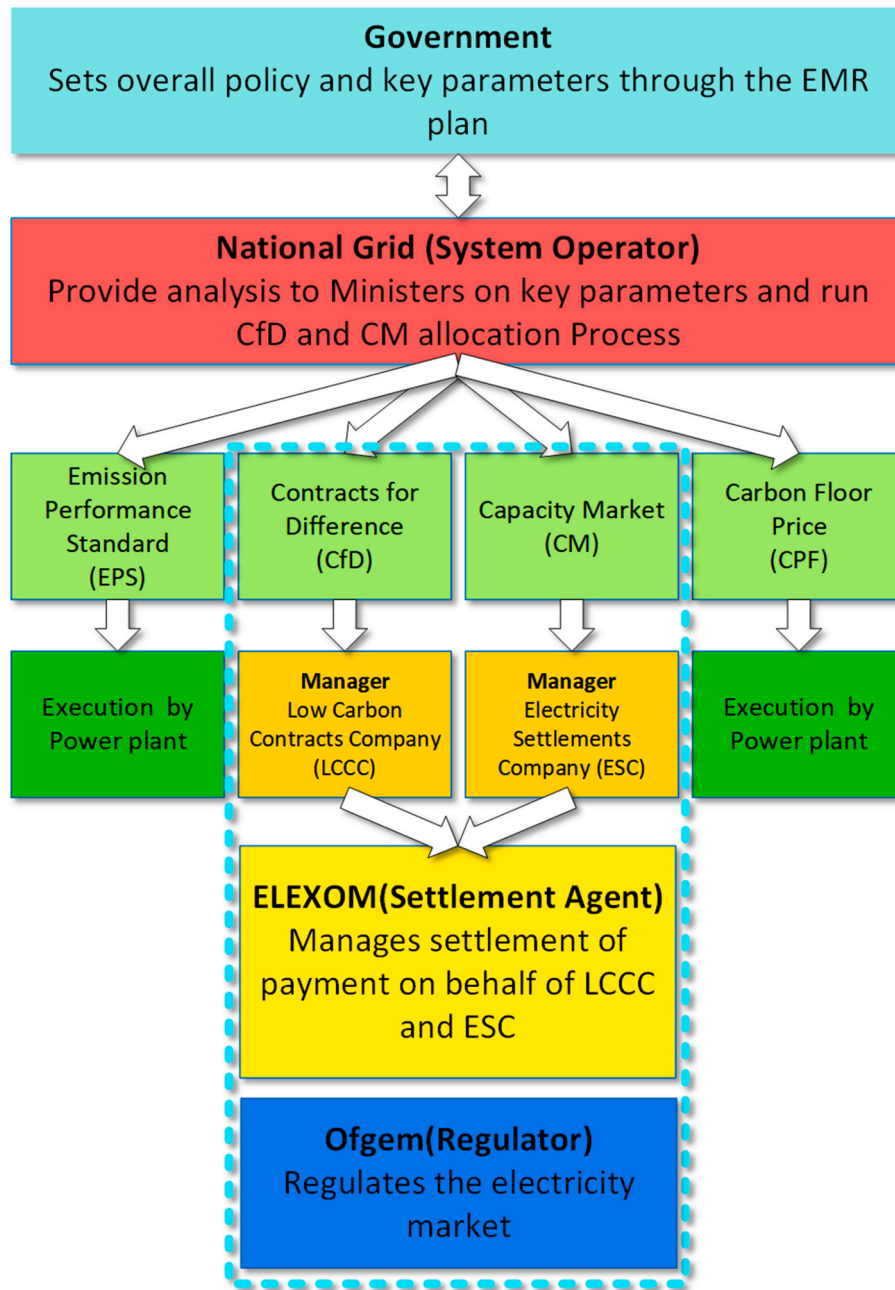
**Government**
Sets overall policy and key parameters through the EMR plan

**National Grid (System Operator)**
Provide analysis to Ministers on key parameters and run CfD and CM allocation Process

Emission Performance Standard (EPS)

Contracts for Difference (CfD)

Capacity Market (CM)

Carbon Floor Price (CPF)

Execution by Power plant

**Manager**
Low Carbon Contracts Company (LCCC)

**Manager**
Electricity Settlements Company (ESC)

Execution by Power plant

**ELEXOM(Settlement Agent)**
Manages settlement of payment on behalf of LCCC and ESC

**Ofgem(Regulator)**
Regulates the electricity market